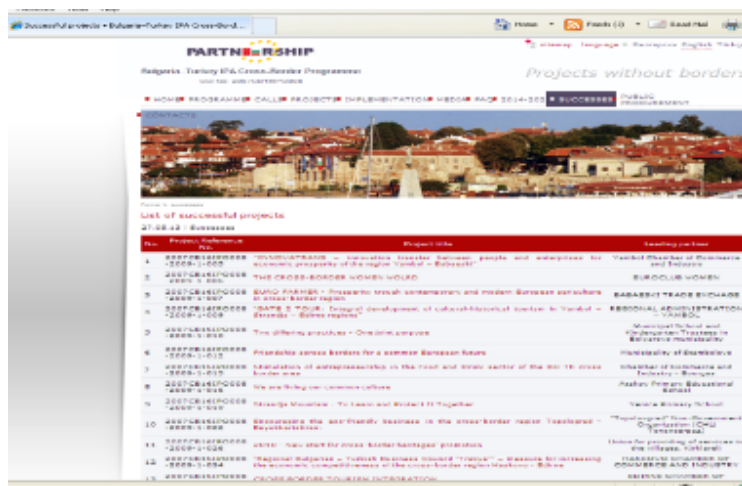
Successful projects » Bulgaria–Turkey IPA Cross-Bord...

Home | Feeds (J) | Read Mail

PARTNERSHIP

Bulgaria - Turkey IPA Cross-Border Programme

Projects without borders

HOME | PROGRAMME | CALLS | PROJECTS | IMPLEMENTATION | MEDIA | FAQ | 2014-2020 | SUCCESSES | PUBLIC PROCUREMENT

CONTACTS

List of successful projects

27.08.13 | Successes

| No. | Project Reference No. | Project title | Leading partner |
|---|---|---|---|
| 1 | 2007CB16IPO008-2009-1-003 | "INNOVATRANS – Innovation transfer between people and enterprises for economic prosperity of the region Yambol – Edirne" | Yambol Chamber of Commerce and Industry |
| 2 | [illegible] | THE CROSS-BORDER WOMEN WORLD | EUROCLUB WOMEN |
| 3 | 2007CB16IPO008-2009-1-007 | EURO FARMER – Prosperity trough contemporary and modern European agriculture in cross-border region | HASKOVO TRADE EXCHANGE |
| 4 | 2007CB16IPO008-2009-1-009 | "GATE 2 TOUR: Integral development of cultural-historical tourism in Yambol – Edirne – Kirklareli" | REGIONAL ADMINISTRATION – YAMBOL |
| 5 | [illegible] | Two differing practices – One joint purpose | Municipal School and Kindergarten Trustees in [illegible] Municipality |
| 6 | 2007CB16IPO008-2009-1-013 | Friendship across borders for a common European future | Municipality of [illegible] |
| 7 | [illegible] | Stimulation of entrepreneurship in the rural and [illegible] sector of the BG-TR cross border area | Chamber of Commerce and Industry – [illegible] |
| 8 | 2007CB16IPO008-2009-1-015 | We are living our common culture | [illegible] Primary Educational School |
| 9 | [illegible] | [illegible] | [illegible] Primary School |
| 10 | 2007CB16IPO008-2009-1-022 | Encouraging the eco-friendly business in the cross-border region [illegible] | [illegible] |
| 11 | 2007CB16IPO008-2009-1-026 | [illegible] | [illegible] |
| 12 | 2007CB16IPO008-2009-1-034 | "Regional Bulgarian – Turkish Business Network "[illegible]" – a measure for increasing the economic competitiveness of the cross-border region Haskovo – Edirne | HASKOVO CHAMBER OF COMMERCE AND INDUSTRY |
| 13 | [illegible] | CROSS-BORDER TOURISM INTEGRATION | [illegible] |